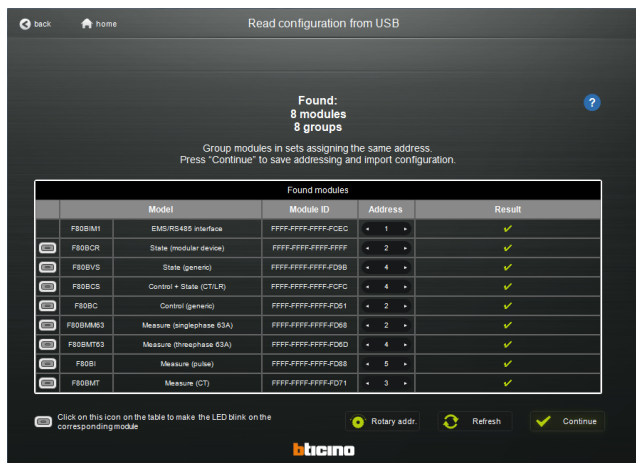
back home Read configuration from USB

Found:
8 modules
8 groups

?

Group modules in sets assigning the same address.
Press "Continue" to save addressing and import configuration.

Found modules

| | Model | | Module ID | Address | Result |
|---|---|---|---|---|---|
| | F80BIM1 | EMS/RS485 interface | FFFF-FFFF-FFFF-FCEC | ◂ 1 ▸ | ✔ |
| | F80BCR | State (modular device) | FFFF-FFFF-FFFF-FFFF | ◂ 2 ▸ | ✔ |
| | F80BVS | State (generic) | FFFF-FFFF-FFFF-FD9B | ◂ 4 ▸ | ✔ |
| | F80BCS | Control + State (CT/LR) | FFFF-FFFF-FFFF-FCFC | ◂ 4 ▸ | ✔ |
| | F80BC | Control (generic) | FFFF-FFFF-FFFF-FD51 | ◂ 2 ▸ | ✔ |
| | F80BMM63 | Measure (singlephase 63A) | FFFF-FFFF-FFFF-FD68 | ◂ 2 ▸ | ✔ |
| | F80BMT63 | Measure (threephase 63A) | FFFF-FFFF-FFFF-FD6D | ◂ 4 ▸ | ✔ |
| | F80BI | Measure (pulse) | FFFF-FFFF-FFFF-FD88 | ◂ 5 ▸ | ✔ |
| | F80BMT | Measure (CT) | FFFF-FFFF-FFFF-FD71 | ◂ 3 ▸ | ✔ |

Click on this icon on the table to make the LED blink on the corresponding module

Rotary addr. Refresh Continue

bticino